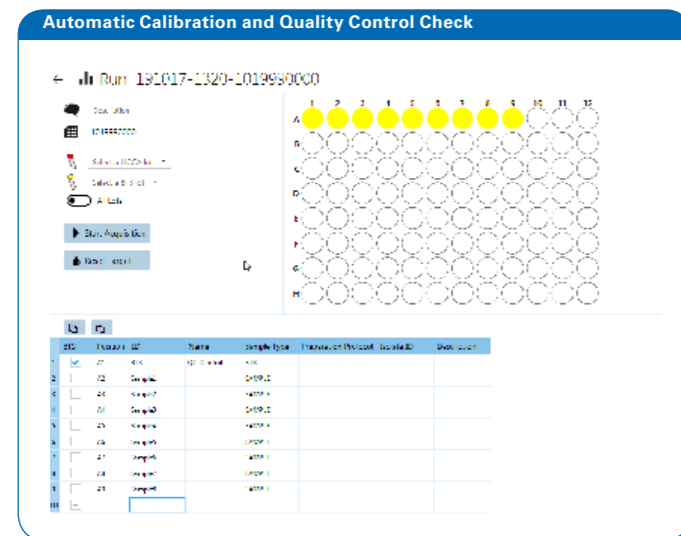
Automatic Calibration and Quality Control Check

Run 191017-1320-1019990000

Description

1019990000

Select a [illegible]

Select a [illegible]

A Lab

Start Acquisition

New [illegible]

1 2 3 4 5 6 7 8 9 10 11 12

A

B

C

D

E

F

G

H

| SIS | Position ID | Name | Sample type | Preparation Protocol | Isolate ID | Description |
|---|---|---|---|---|---|---|
| 1 | A1 | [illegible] | QC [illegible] | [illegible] | | |
| 2 | A2 | Sample1 | | SAMPLE | | |
| 3 | A3 | Sample2 | | SAMPLE | | |
| 4 | A4 | Sample3 | | SAMPLE | | |
| 5 | A5 | Sample4 | | SAMPLE | | |
| 6 | A6 | Sample5 | | SAMPLE | | |
| 7 | A7 | Sample6 | | SAMPLE | | |
| 8 | A8 | Sample7 | | SAMPLE | | |
| 9 | A9 | Sample8 | | SAMPLE | | |
| 10 | | | | | | |